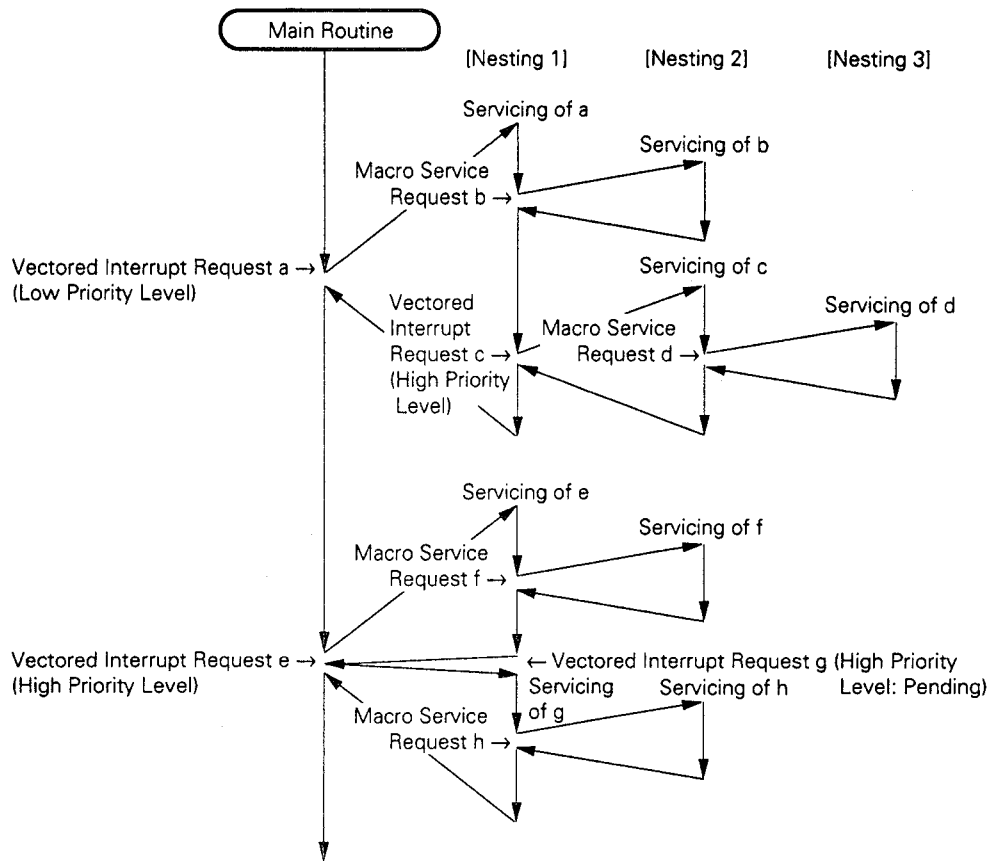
Main Routine

[Nesting 1]

[Nesting 2]

[Nesting 3]

Servicing of a

Servicing of b

Macro Service Request b →

Vectored Interrupt Request a → (Low Priority Level)

Servicing of c

Servicing of d

Vectored Interrupt Request c → (High Priority Level)

Macro Service Request d →

Servicing of e

Servicing of f

Macro Service Request f →

Vectored Interrupt Request e → (High Priority Level)

← Vectored Interrupt Request g (High Priority Level: Pending)

Servicing of g

Servicing of h

Macro Service Request h →